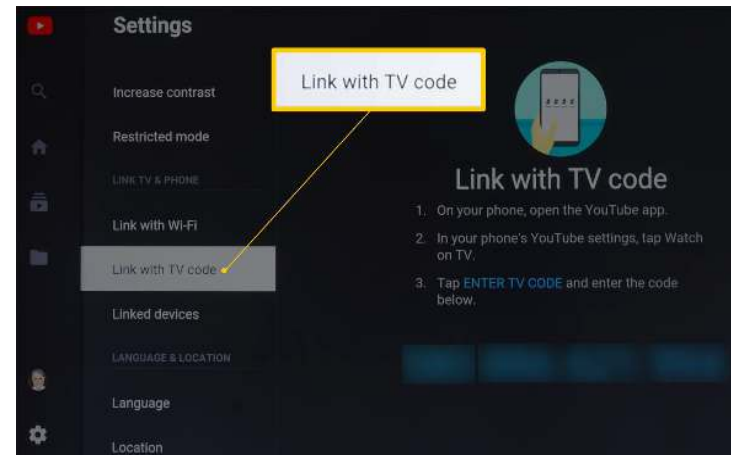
Settings

Increase contrast

Restricted mode

LINK TV & PHONE

Link with Wi-Fi

Link with TV code

Linked devices

LANGUAGE & LOCATION

Language

Location

Link with TV code

Link with TV code

1. On your phone, open the YouTube app.

2. In your phone's YouTube settings, tap Watch on TV.

3. Tap ENTER TV CODE and enter the code below.